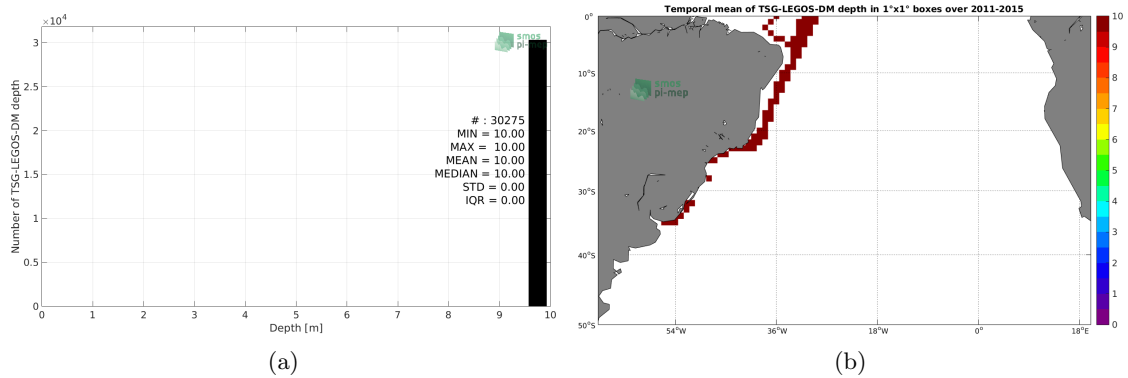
$\times10^4$
3
2.5
2
1.5
1
0.5
0
Number of TSG-LEGOS-DM depth
smos pi-mep
# : 30275
MIN = 10.00
MAX = 10.00
MEAN = 10.00
MEDIAN = 10.00
STD = 0.00
IQR = 0.00
0 1 2 3 4 5 6 7 8 9 10
Depth [m]

(a)

Temporal mean of TSG-LEGOS-DM depth in 1°x1° boxes over 2011-2015
0°
10°S
20°S
30°S
40°S
50°S
smos pi-mep
54°W 36°W 18°W 0° 18°E
10
9
8
7
6
5
4
3
2
1
0

(b)